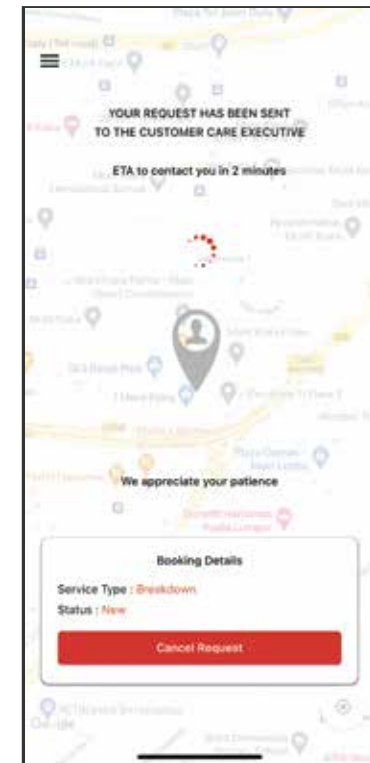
YOUR REQUEST HAS BEEN SENT TO THE CUSTOMER CARE EXECUTIVE

ETA to contact you in 2 minutes

We appreciate your patience

Booking Details

Service Type : Breakdown

Status : New

Cancel Request

Google